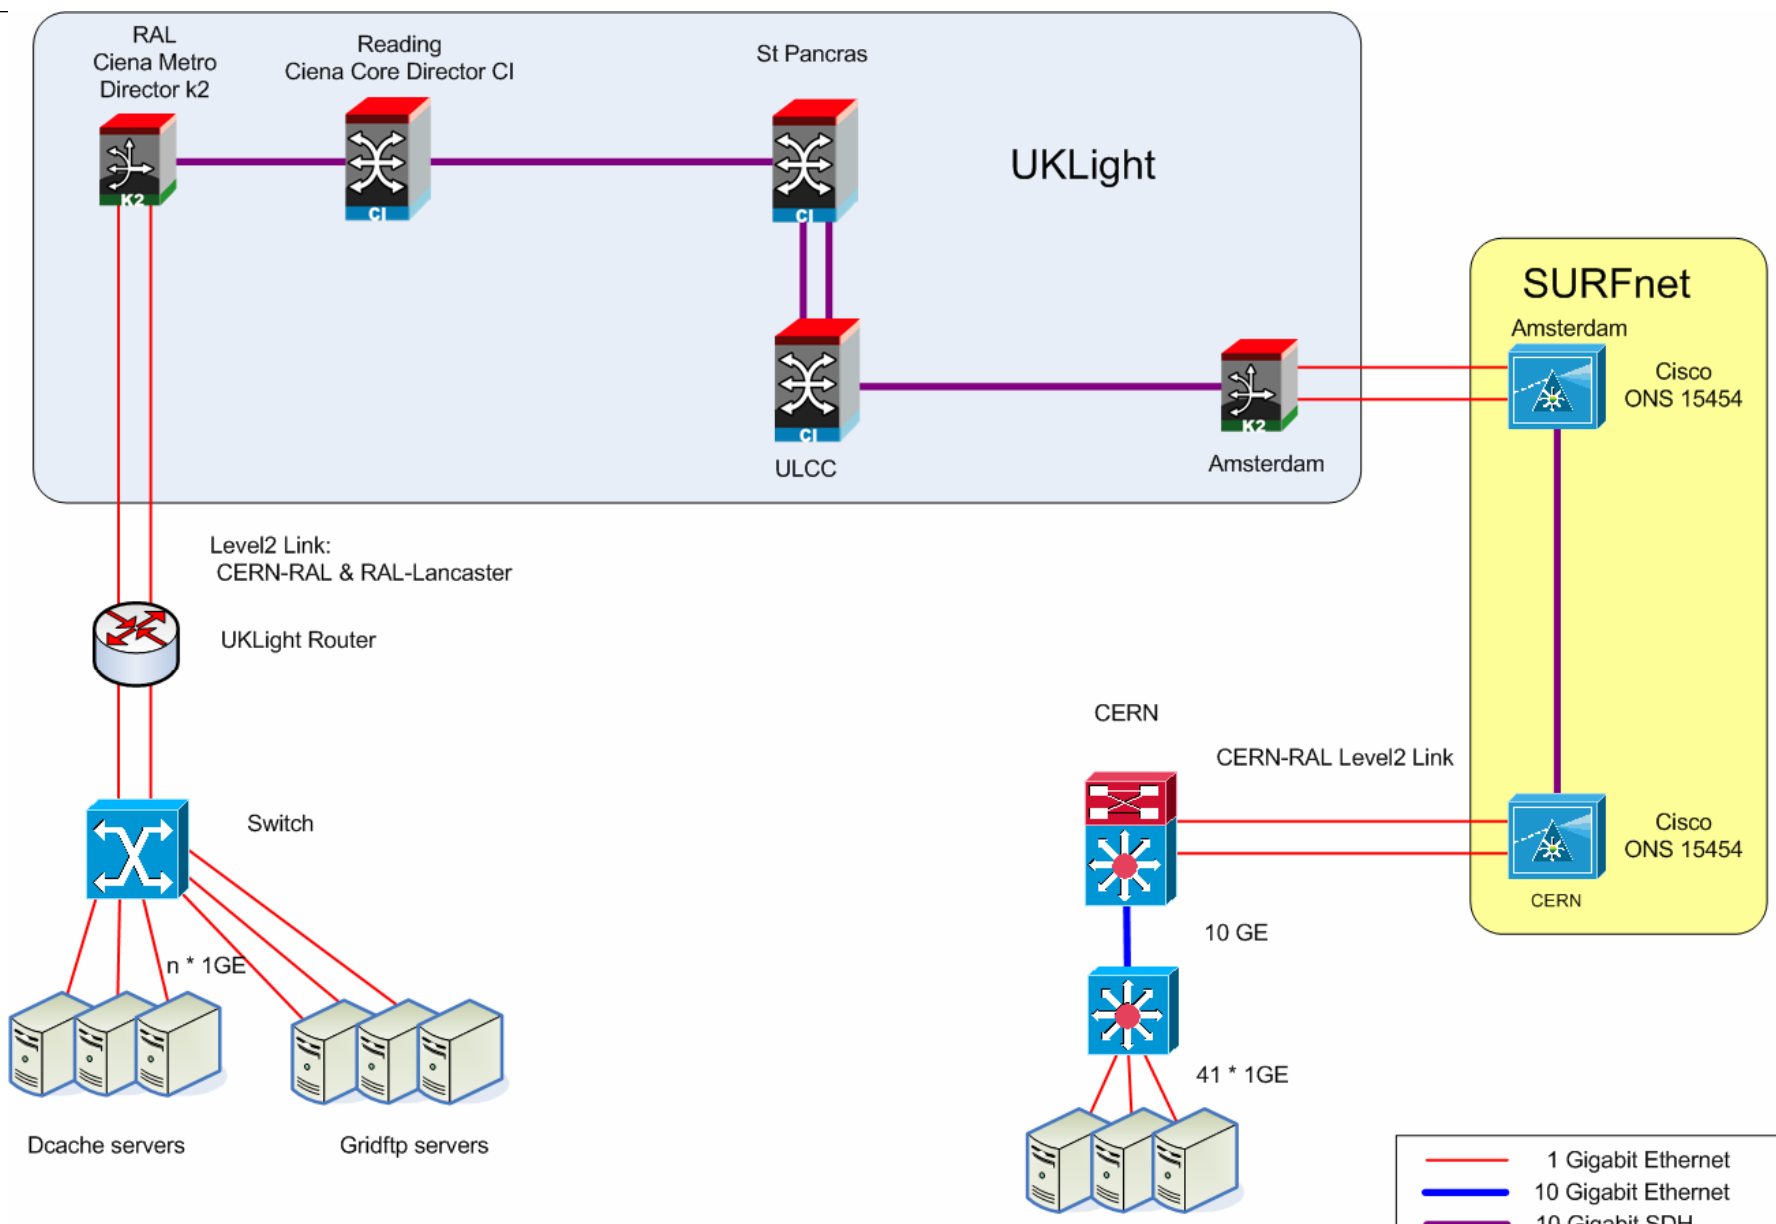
RAL
Ciena Metro
Director k2

Reading
Ciena Core Director CI

St Pancras

K2

CI

CI

UKLight

CI

ULCC

K2

Amsterdam

SURFnet

Amsterdam

Cisco
ONS 15454

Level2 Link:
CERN-RAL & RAL-Lancaster

UKLight Router

CERN

CERN-RAL Level2 Link

Switch

Cisco
ONS 15454

CERN

10 GE

n * 1GE

41 * 1GE

Dcache servers

Gridftp servers

1 Gigabit Ethernet
10 Gigabit Ethernet
10 Gigabit SDH